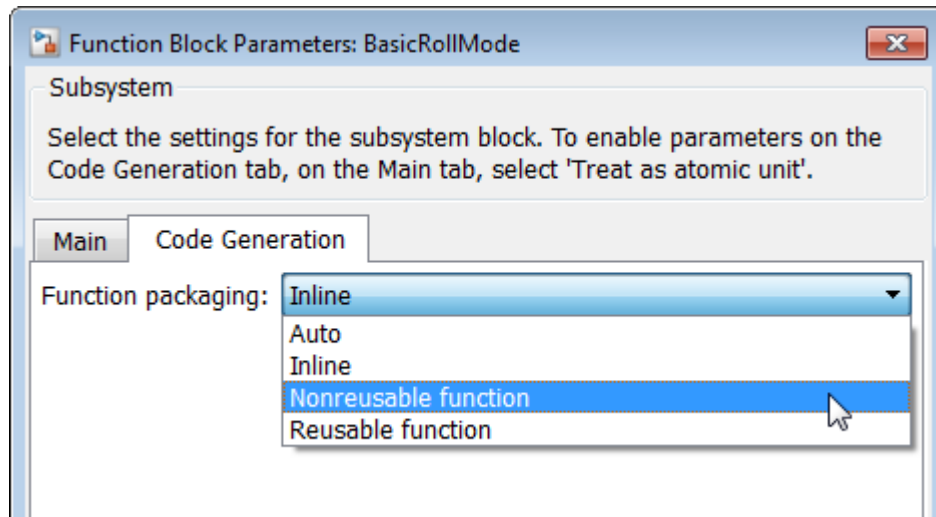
Function Block Parameters: BasicRollMode

Subsystem

Select the settings for the subsystem block. To enable parameters on the Code Generation tab, on the Main tab, select 'Treat as atomic unit'.

Main
Code Generation

Function packaging: Inline

Auto
Inline
Nonreusable function
Reusable function